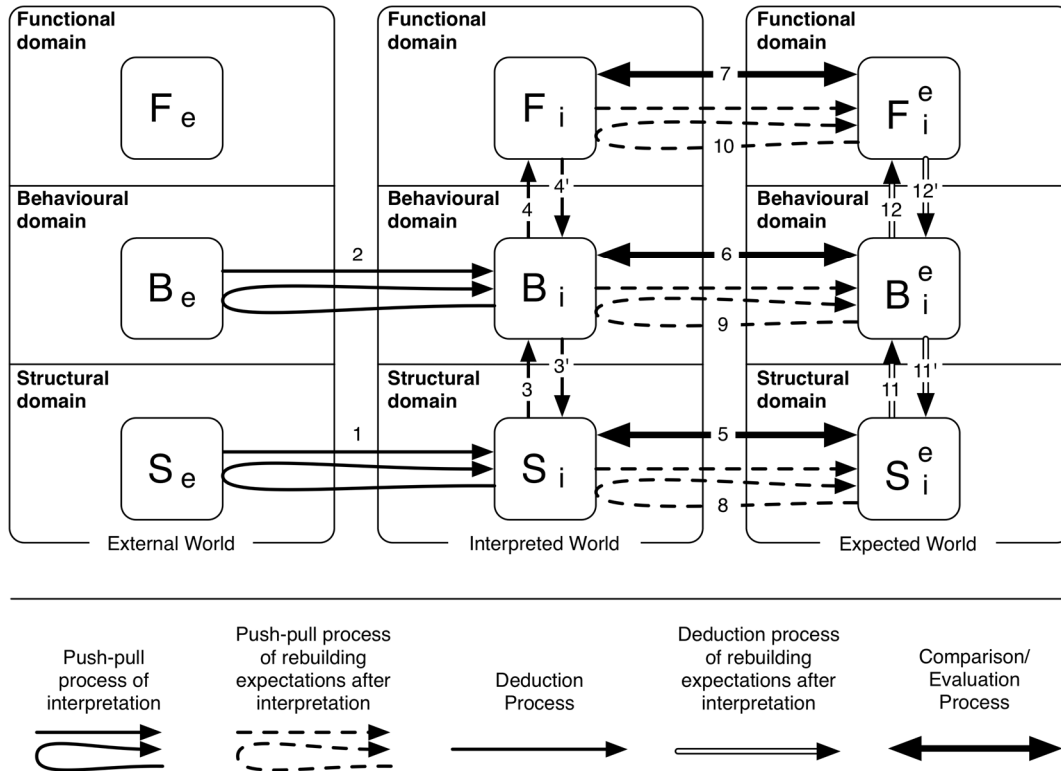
Functional domain

$F_e$

Behavioural domain

$B_e$

Structural domain

$S_e$

External World

Functional domain

$F_i$

Behavioural domain

$B_i$

Structural domain

$S_i$

Interpreted World

Functional domain

$F_i^e$

Behavioural domain

$B_i^e$

Structural domain

$S_i^e$

Expected World

1

2

3

3'

4

4'

5

6

7

8

9

10

11

11'

12

12'

Push-pull process of interpretation

Push-pull process of rebuilding expectations after interpretation

Deduction Process

Deduction process of rebuilding expectations after interpretation

Comparison/ Evaluation Process